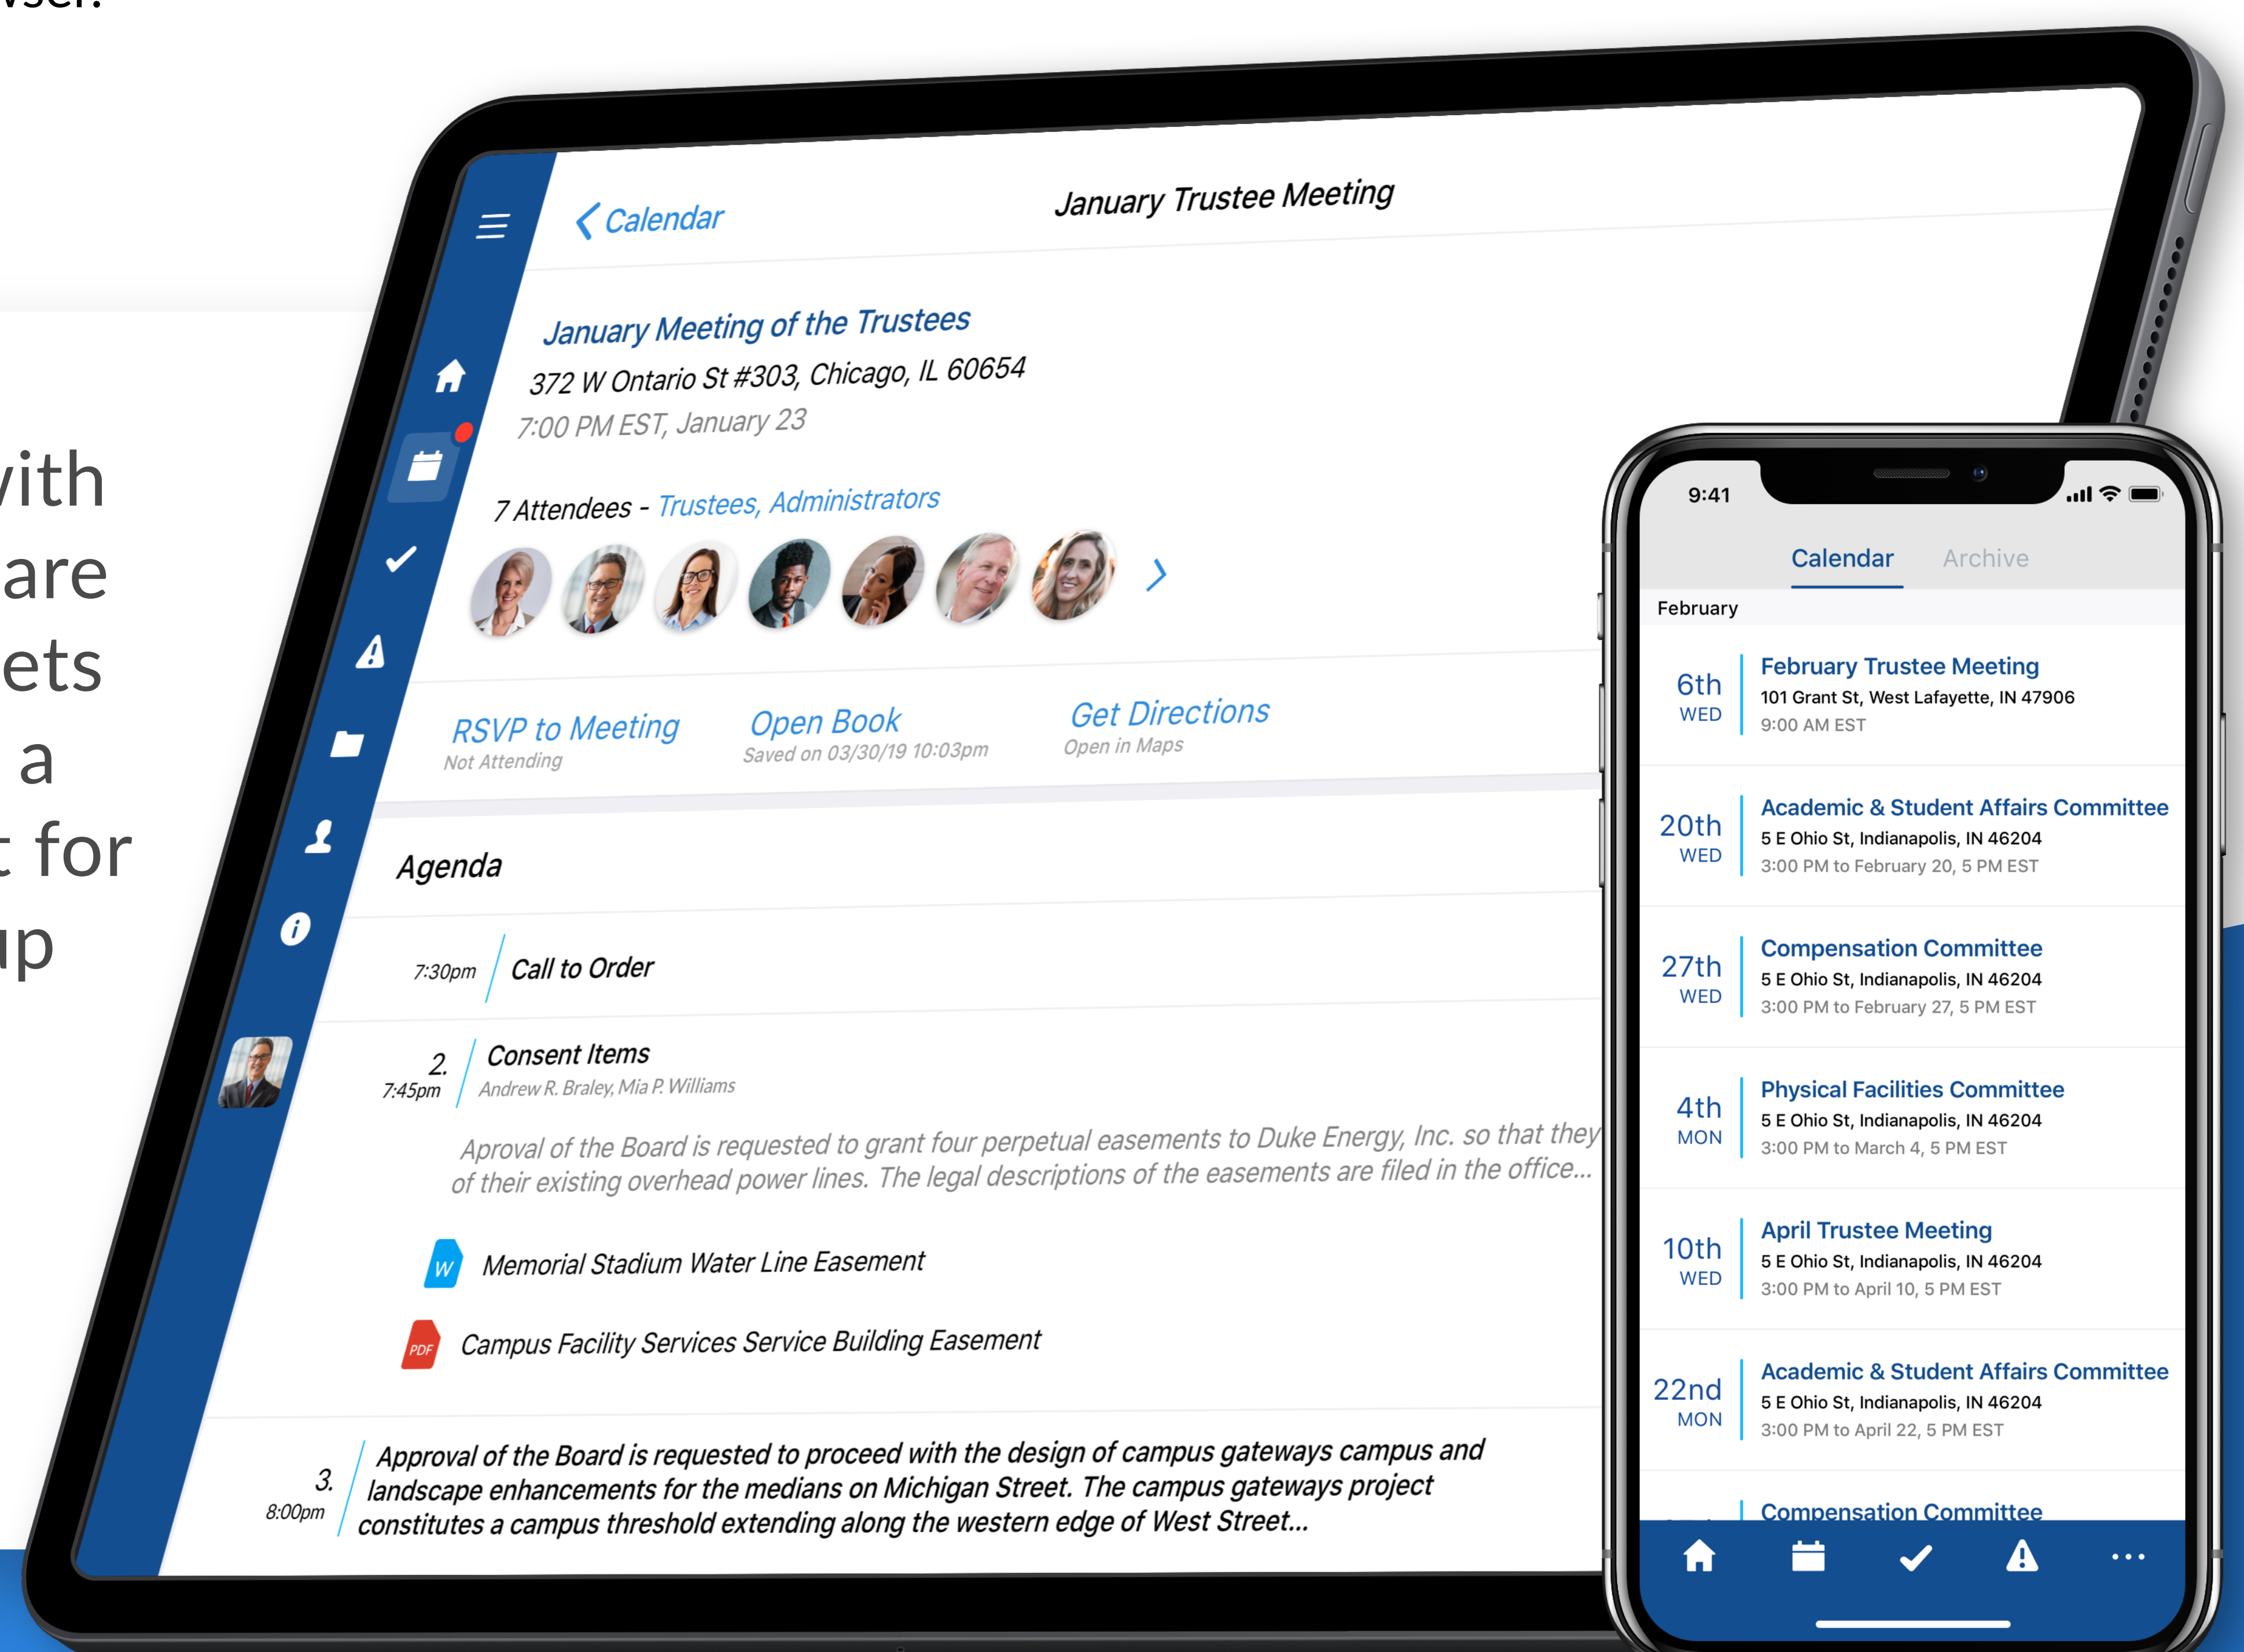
wser.

with
are
ets
a
t for
up

Calendar
January Trustee Meeting

January Meeting of the Trustees
372 W Ontario St #303, Chicago, IL 60654
7:00 PM EST, January 23

7 Attendees - Trustees, Administrators

RSVP to Meeting
Not Attending

Open Book
Saved on 03/30/19 10:03pm

Get Directions
Open in Maps

Agenda

7:30pm Call to Order

2.
7:45pm Consent Items
Andrew R. Braley, Mia P. Williams

Aproval of the Board is requested to grant four perpetual easements to Duke Energy, Inc. so that they of their existing overhead power lines. The legal descriptions of the easements are filed in the office...

Memorial Stadium Water Line Easement

Campus Facility Services Service Building Easement

3.
8:00pm Approval of the Board is requested to proceed with the design of campus gateways campus and landscape enhancements for the medians on Michigan Street. The campus gateways project constitutes a campus threshold extending along the western edge of West Street...

9:41

Calendar Archive

February

6th
WED
February Trustee Meeting
101 Grant St, West Lafayette, IN 47906
9:00 AM EST

20th
WED
Academic & Student Affairs Committee
5 E Ohio St, Indianapolis, IN 46204
3:00 PM to February 20, 5 PM EST

27th
WED
Compensation Committee
5 E Ohio St, Indianapolis, IN 46204
3:00 PM to February 27, 5 PM EST

4th
MON
Physical Facilities Committee
5 E Ohio St, Indianapolis, IN 46204
3:00 PM to March 4, 5 PM EST

10th
WED
April Trustee Meeting
5 E Ohio St, Indianapolis, IN 46204
3:00 PM to April 10, 5 PM EST

22nd
MON
Academic & Student Affairs Committee
5 E Ohio St, Indianapolis, IN 46204
3:00 PM to April 22, 5 PM EST

Compensation Committee